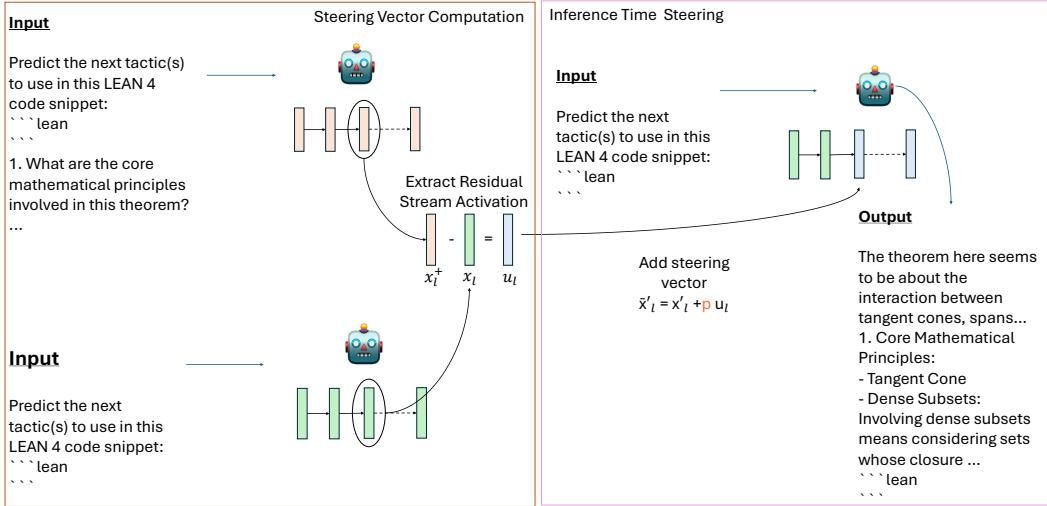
Input

Predict the next tactic(s) to use in this LEAN 4 code snippet:
```lean
```
1. What are the core mathematical principles involved in this theorem?
...

Steering Vector Computation

Extract Residual Stream Activation

$x_l^+$ - $x_l$ = $u_l$

Input

Predict the next tactic(s) to use in this LEAN 4 code snippet:
```lean
```

Inference Time Steering

Input

Predict the next tactic(s) to use in this LEAN 4 code snippet:
```lean
```

Add steering vector
$\tilde{x}'_l = x'_l + p\ u_l$

Output

The theorem here seems to be about the interaction between tangent cones, spans...
1. Core Mathematical Principles:
- Tangent Cone
- Dense Subsets:
Involving dense subsets means considering sets whose closure ...
```lean
```